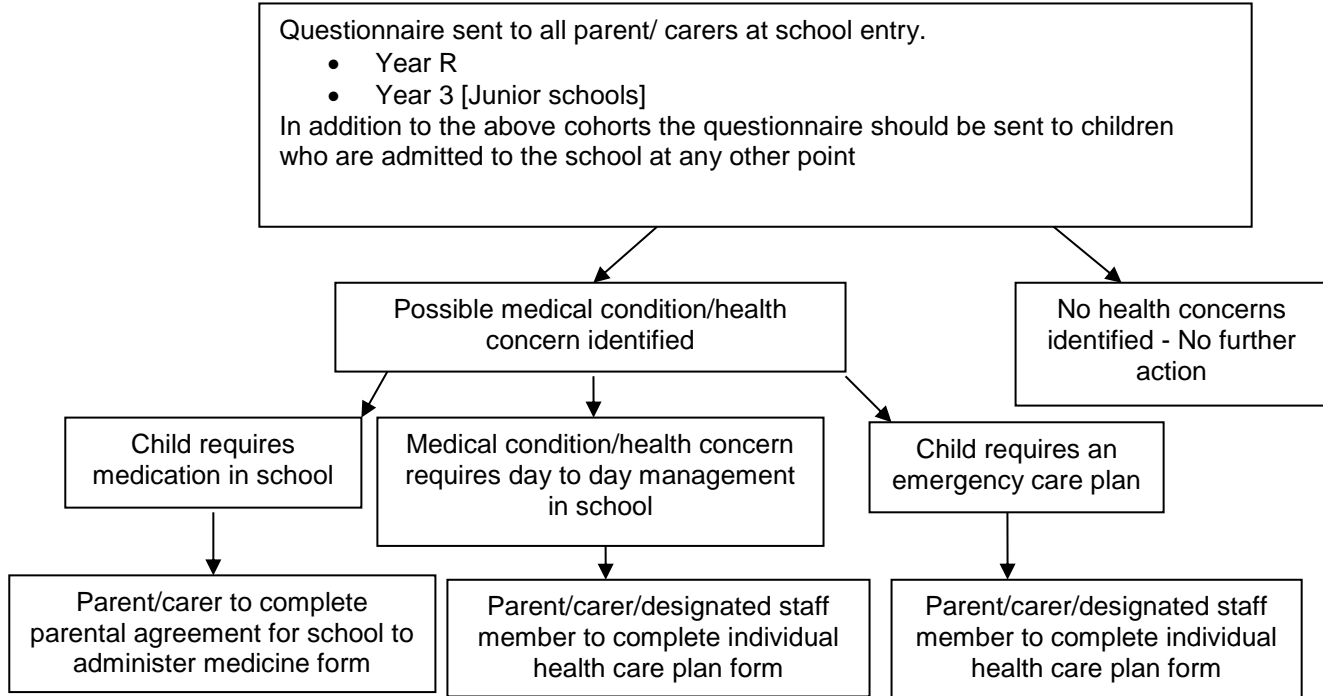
Questionnaire sent to all parent/ carers at school entry.
- Year R
- Year 3 [Junior schools]

In addition to the above cohorts the questionnaire should be sent to children who are admitted to the school at any other point

Possible medical condition/health concern identified

No health concerns identified - No further action

Child requires medication in school

Medical condition/health concern requires day to day management in school

Child requires an emergency care plan

Parent/carer to complete parental agreement for school to administer medicine form

Parent/carer/designated staff member to complete individual health care plan form

Parent/carer/designated staff member to complete individual health care plan form